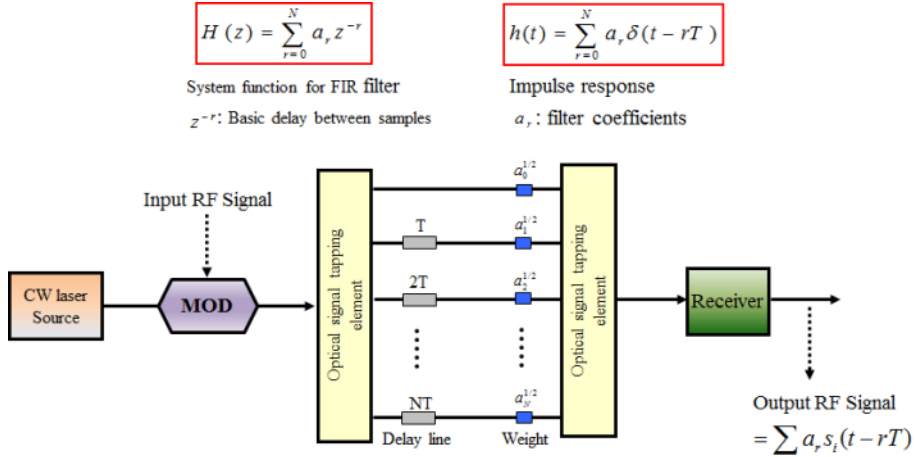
$H(z) = \sum_{r=0}^{N} a_r z^{-r}$

$h(t) = \sum_{r=0}^{N} a_r \delta(t - rT)$

System function for FIR filter

$z^{-r}$: Basic delay between samples

Impulse response

$a_r$: filter coefficients

Input RF Signal

CW laser Source

MOD

Optical signal tapping element

T

2T

NT

Delay line

$a_0^{1/2}$

$a_1^{1/2}$

$a_2^{1/2}$

$a_N^{1/2}$

Weight

Optical signal tapping element

Receiver

Output RF Signal

$= \sum a_r s_i(t - rT)$